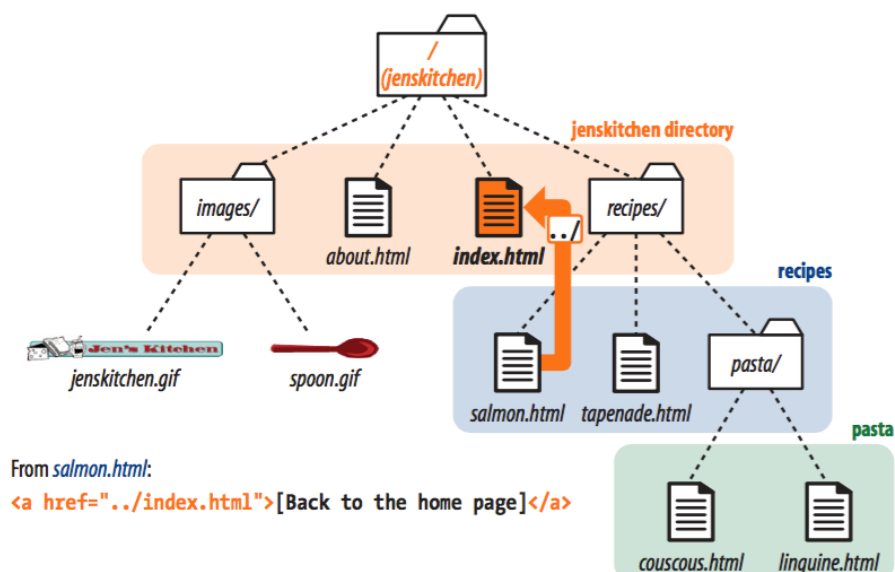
/
(jenskitchen)

jenskitchen directory

images/

about.html

index.html

../

recipes/

recipes

Jen's Kitchen

jenskitchen.gif

spoon.gif

salmon.html

tapenade.html

pasta/

pasta

From salmon.html:

<a href="../index.html">[Back to the home page]</a>

couscous.html

linguine.html